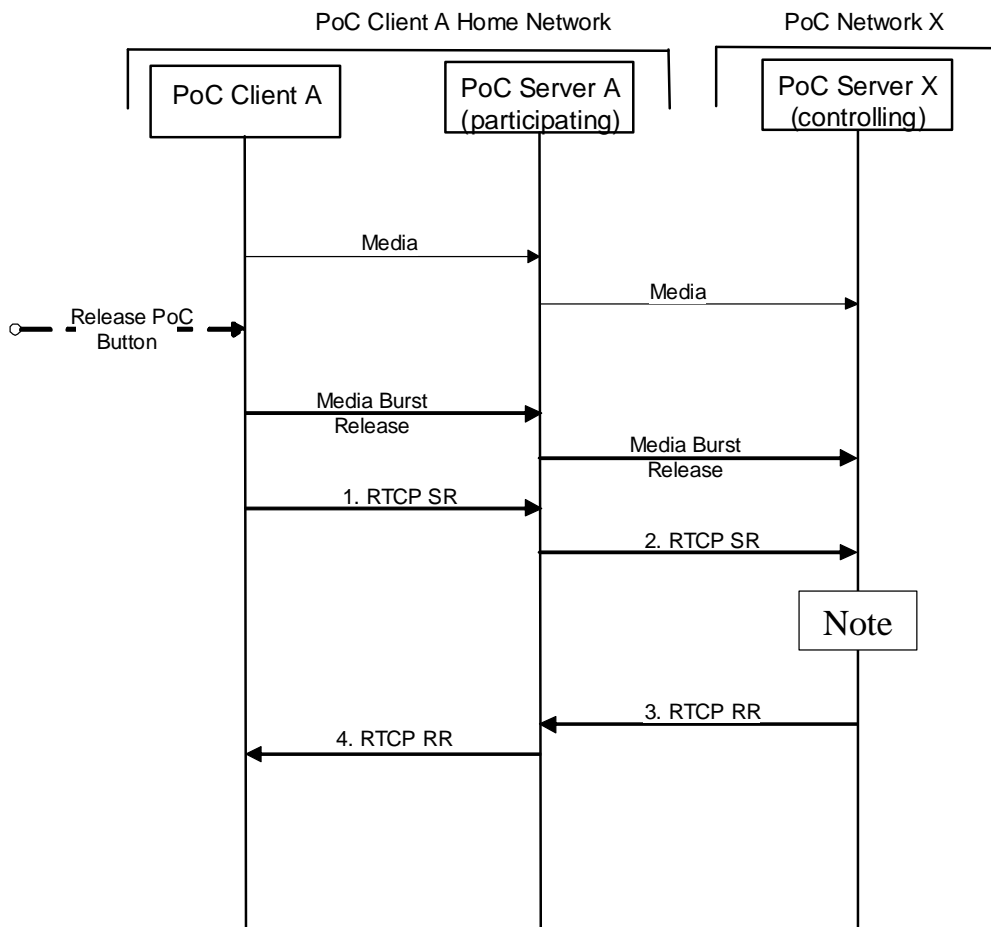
PoC Client A Home Network

PoC Network X

PoC Client A

PoC Server A (participating)

PoC Server X (controlling)

Media

Media

Release PoC Button

Media Burst Release

Media Burst Release

1. RTCP SR

2. RTCP SR

Note

3. RTCP RR

4. RTCP RR